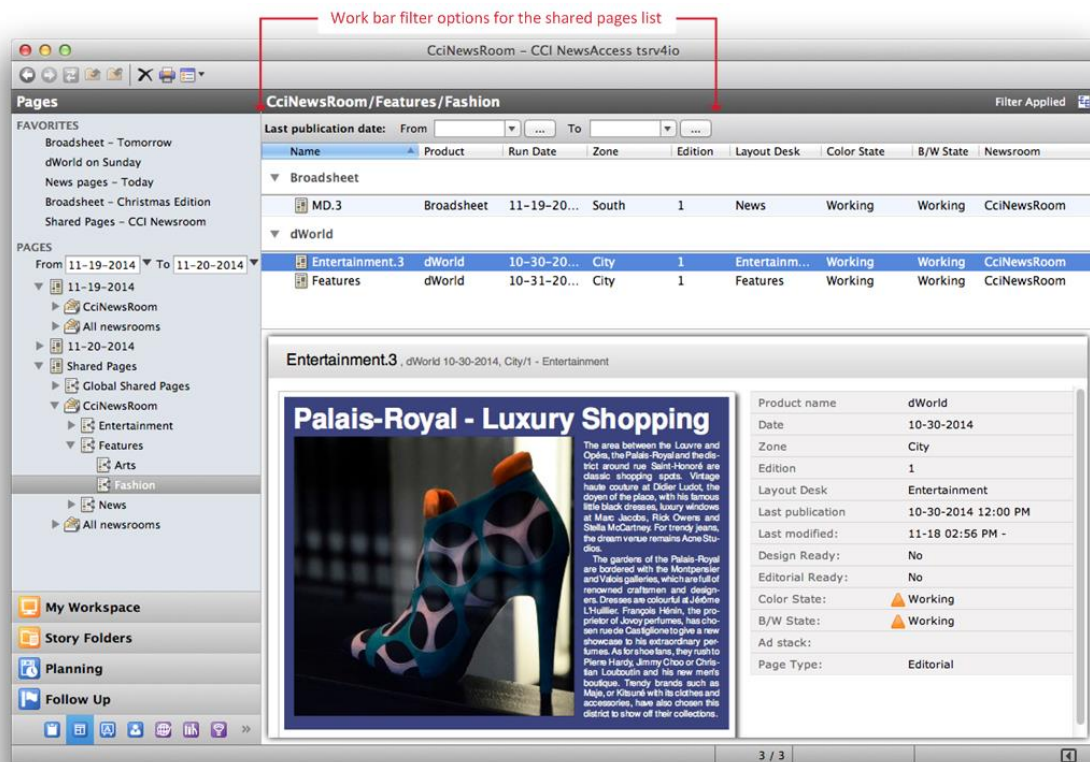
Work bar filter options for the shared pages list

CciNewsRoom – CCI NewsAccess tsrv4io

Pages

CciNewsRoom/Features/Fashion

Filter Applied

FAVORITES

Broadsheet – Tomorrow

dWorld on Sunday

News pages – Today

Broadsheet – Christmas Edition

Shared Pages – CCI Newsroom

PAGES

From 11-19-2014 To 11-20-2014

11-19-2014

CciNewsRoom

All newsrooms

11-20-2014

Shared Pages

Global Shared Pages

CciNewsRoom

Entertainment

Features

Arts

Fashion

News

All newsrooms

My Workspace

Story Folders

Planning

Follow Up

Last publication date: From ... To ...

| Name | Product | Run Date | Zone | Edition | Layout Desk | Color State | B/W State | Newsroom |
|---|---|---|---|---|---|---|---|---|
| Broadsheet | | | | | | | | |
| MD.3 | Broadsheet | 11-19-20... | South | 1 | News | Working | Working | CciNewsRoom |
| dWorld | | | | | | | | |
| Entertainment.3 | dWorld | 10-30-20... | City | 1 | Entertainm... | Working | Working | CciNewsRoom |
| Features | dWorld | 10-31-20... | City | 1 | Features | Working | Working | CciNewsRoom |

Entertainment.3 , dWorld 10-30-2014, City/1 - Entertainment

Palais-Royal - Luxury Shopping

The area between the Louvre and Opéra, the Palais-Royal and the district around rue Saint-Honoré are classic shopping spots. Vintage haute couture at Didier Ludot, the doyen of the place, with his famous little black dresses, luxury windows at Marc Jacobs, Rick Owens and Stella McCartney. For trendy jeans, the dream venue remains Acne Studios.

The gardens of the Palais-Royal are bordered with the Montpensier and Valois galleries, which are full of renowned craftsmen and designers. Dresses are colourful at Jérôme L'Huillier. François Hénin, the proprietor of Jovoy perfumes, has chosen rue de Castiglione to give a new showcase to his extraordinary perfumes. As for shoe fans, they rush to Pierre Hardy, Jimmy Choo or Christian Louboutin and his new men's boutique. Trendy brands such as Maje, or Kitsuné with its clothes and accessories, have also chosen this district to show off their collections.

| | |
|---|---|
| Product name | dWorld |
| Date | 10-30-2014 |
| Zone | City |
| Edition | 1 |
| Layout Desk | Entertainment |
| Last publication | 10-30-2014 12:00 PM |
| Last modified: | 11-18 02:56 PM - |
| Design Ready: | No |
| Editorial Ready: | No |
| Color State: | Working |
| B/W State: | Working |
| Ad stack: | |
| Page Type: | Editorial |

3 / 3